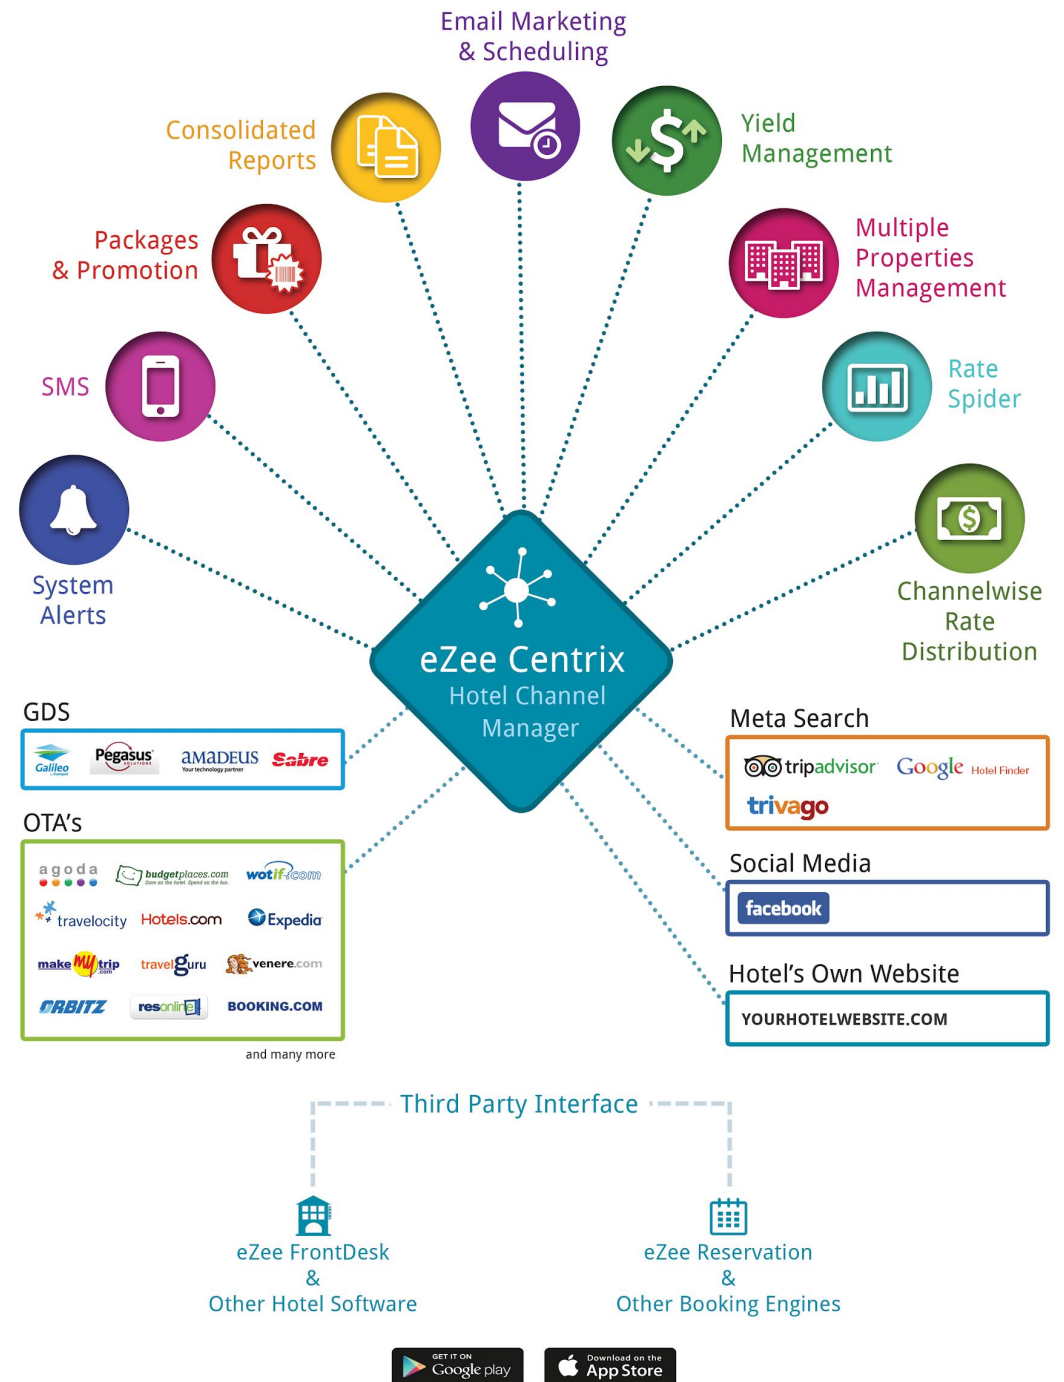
Email Marketing & Scheduling

Consolidated Reports

Yield Management

Packages & Promotion

Multiple Properties Management

SMS

Rate Spider

System Alerts

Channelwise Rate Distribution

eZee Centrix
Hotel Channel Manager

GDS

Galileo Pegasus AMADEUS Your technology partner Sabre

Meta Search

tripadvisor Google Hotel Finder trivago

OTA's

agoda budgetplaces.com wotif.com travelocity Hotels.com Expedia makemytrip travelguru venere.com ORBITZ resonline BOOKING.COM

and many more

Social Media

facebook

Hotel's Own Website

YOURHOTELWEBSITE.COM

Third Party Interface

eZee FrontDesk & Other Hotel Software

eZee Reservation & Other Booking Engines

GET IT ON Google play

Download on the App Store